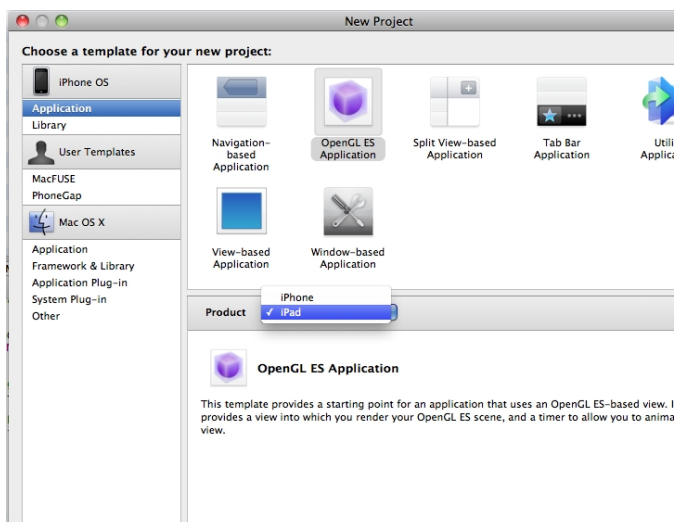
New Project

Choose a template for your new project:

iPhone OS

Application
Library

User Templates

MacFUSE
PhoneGap

Mac OS X

Application
Framework & Library
Application Plug-in
System Plug-in
Other

Navigation-based Application

OpenGL ES Application

Split View-based Application

Tab Bar Application

Utili Applica

View-based Application

Window-based Application

Product

iPhone
✓ iPad

OpenGL ES Application

This template provides a starting point for an application that uses an OpenGL ES-based view. I provides a view into which you render your OpenGL ES scene, and a timer to allow you to anima view.